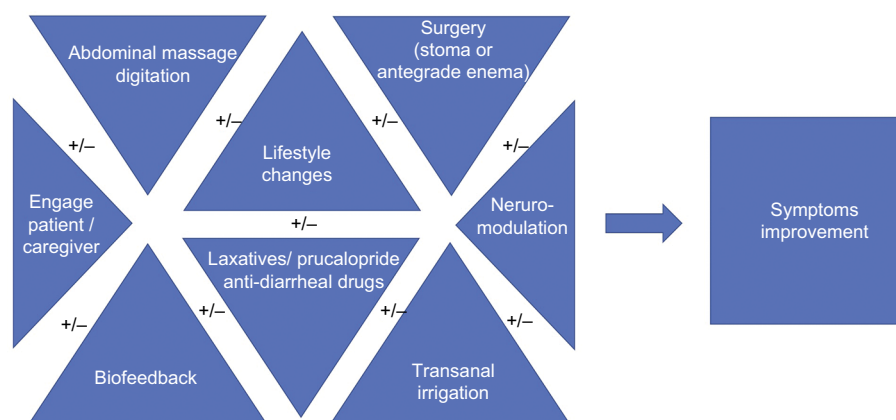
Abdominal massage digitation

Surgery (stoma or antegrade enema)

+/–

+/–

+/–

Lifestyle changes

+/–

Engage patient / caregiver

+/–

Neruro-modulation

Symptoms improvement

Laxatives/ prucalopride anti-diarrheal drugs

+/–

+/–

+/–

+/–

Biofeedback

Transanal irrigation